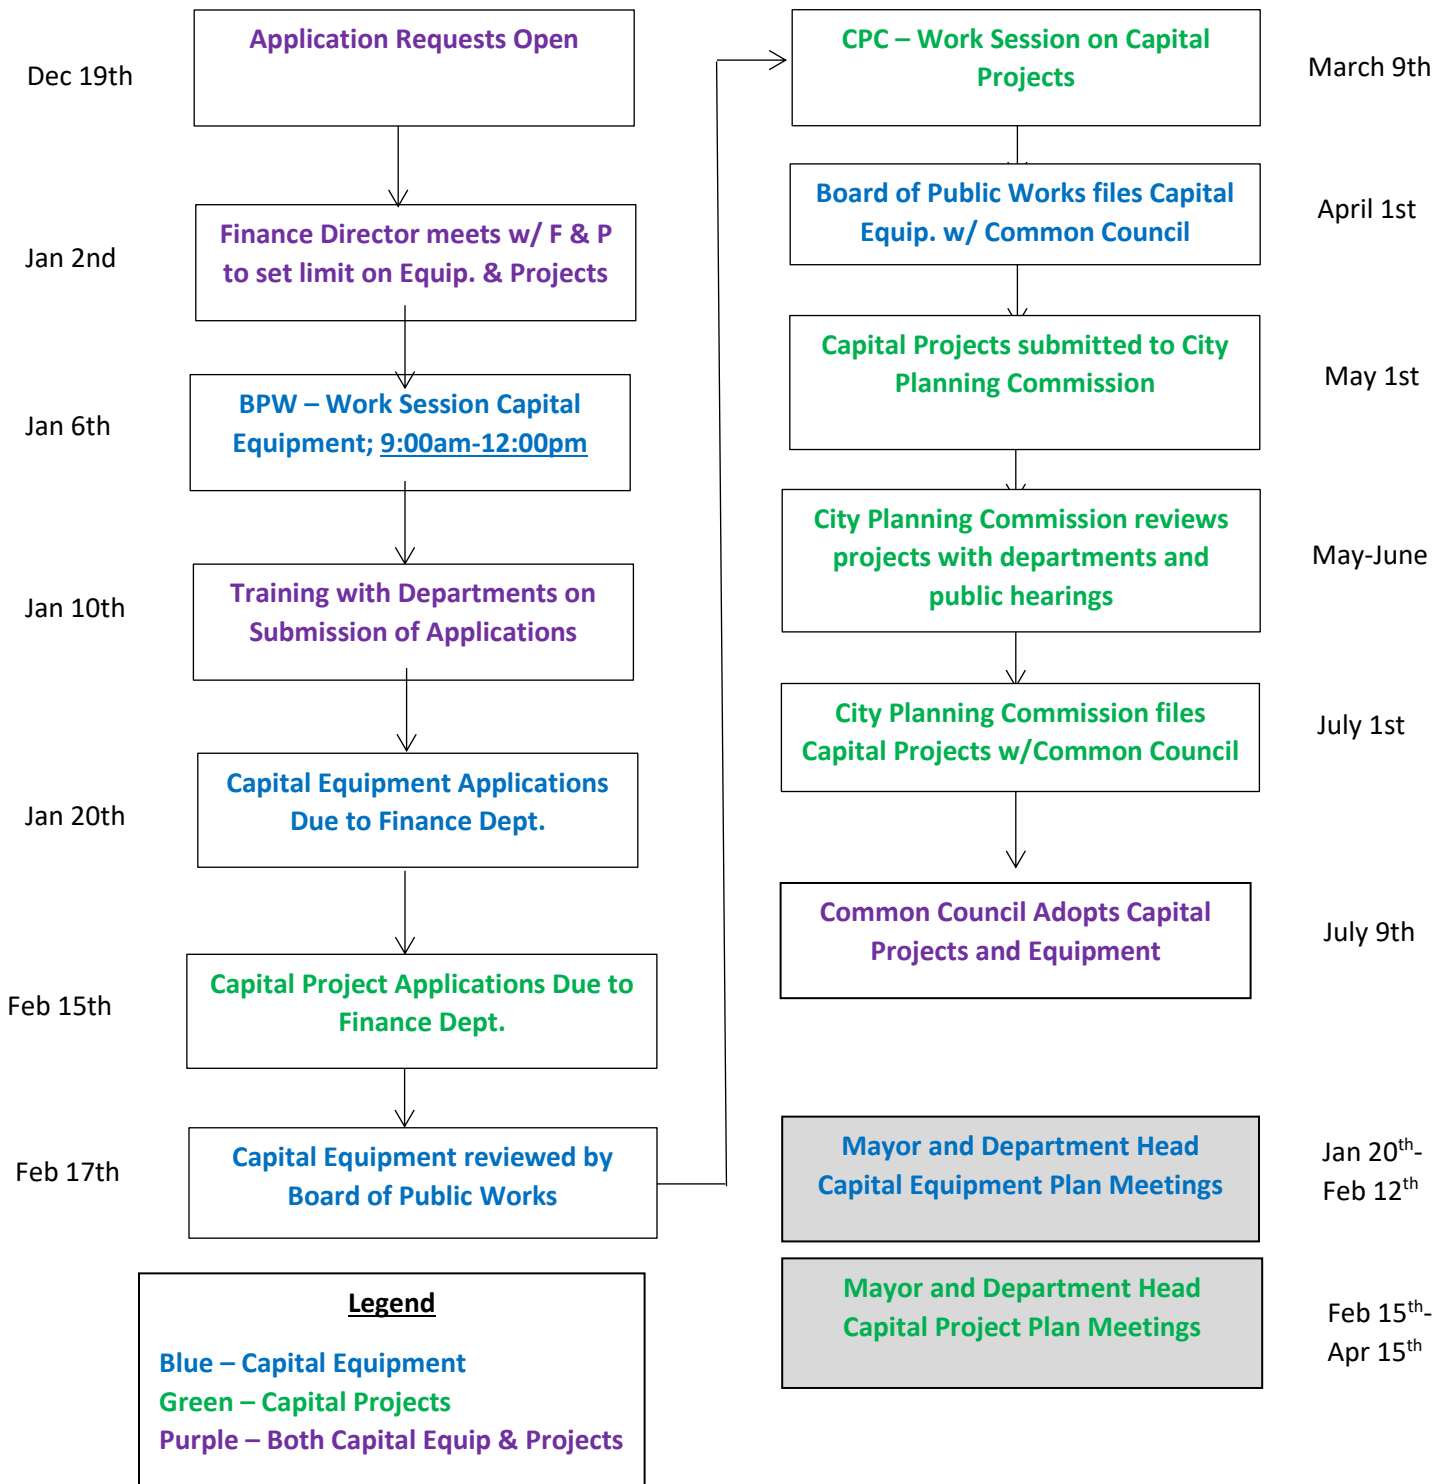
Dec 19th

Application Requests Open

Jan 2nd

Finance Director meets w/ F & P to set limit on Equip. & Projects

Jan 6th

BPW – Work Session Capital Equipment; 9:00am-12:00pm

Jan 10th

Training with Departments on Submission of Applications

Jan 20th

Capital Equipment Applications Due to Finance Dept.

Feb 15th

Capital Project Applications Due to Finance Dept.

Feb 17th

Capital Equipment reviewed by Board of Public Works

Legend

Blue – Capital Equipment
Green – Capital Projects
Purple – Both Capital Equip & Projects

CPC – Work Session on Capital Projects

March 9th

Board of Public Works files Capital Equip. w/ Common Council

April 1st

Capital Projects submitted to City Planning Commission

May 1st

City Planning Commission reviews projects with departments and public hearings

May-June

City Planning Commission files Capital Projects w/Common Council

July 1st

Common Council Adopts Capital Projects and Equipment

July 9th

Mayor and Department Head Capital Equipment Plan Meetings

Jan 20$^{th}$-
Feb 12$^{th}$

Mayor and Department Head Capital Project Plan Meetings

Feb 15$^{th}$-
Apr 15$^{th}$